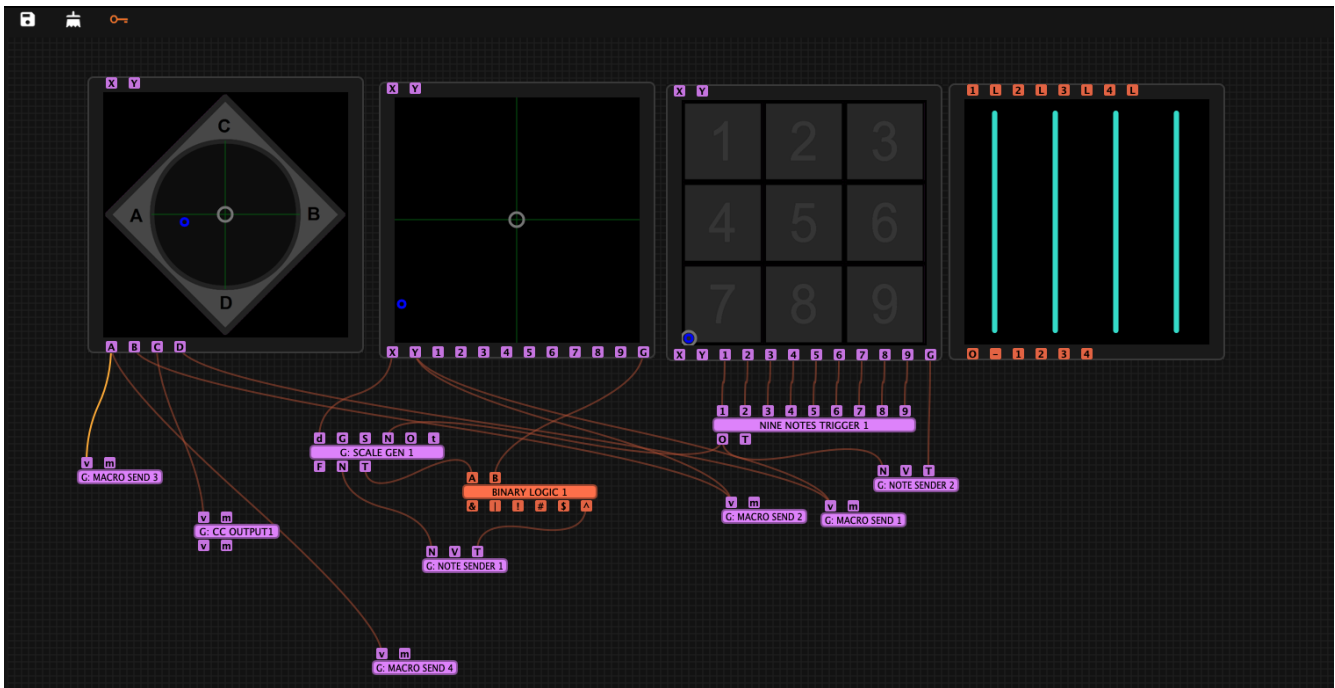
X Y

C
A B
D

A B C D

X Y

X Y 1 2 3 4 5 6 7 8 9 G

X Y

1 2 3
4 5 6
7 8 9

X Y 1 2 3 4 5 6 7 8 9 G

1 L 2 L 3 L 4 L

O – 1 2 3 4

1 2 3 4 5 6 7 8 9
NINE NOTES TRIGGER 1
O T

d G S N O t
G: SCALE GEN 1
F N T

A B
BINARY LOGIC 1
& | ! # $ ^

v m
G: MACRO SEND 3

v m
G: CC OUTPUT1
v m

N V T
G: NOTE SENDER 1

v m
G: MACRO SEND 2

v m
G: MACRO SEND 1

N V T
G: NOTE SENDER 2

v m
G: MACRO SEND 4